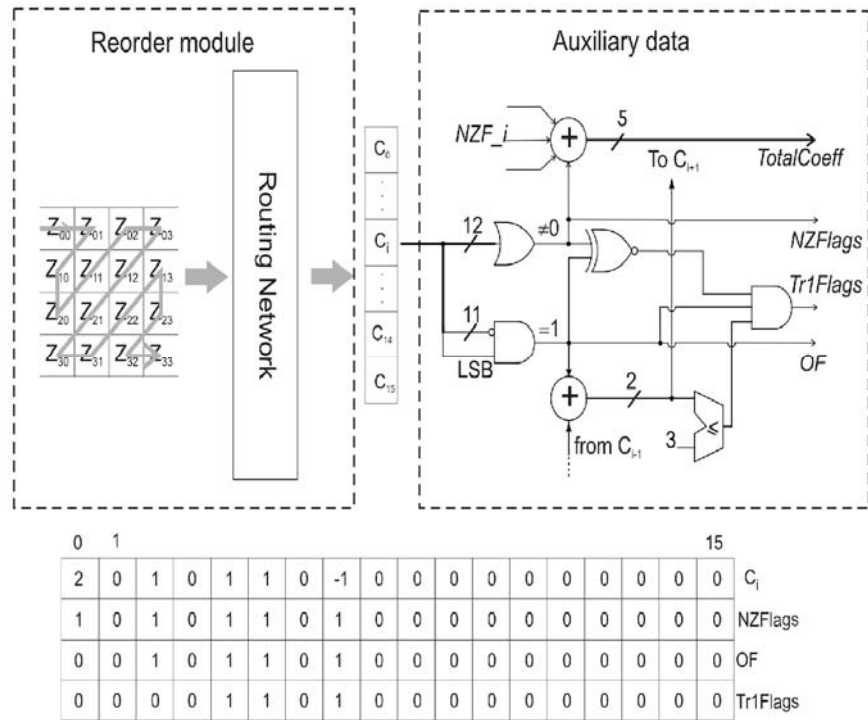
Reorder module

Routing Network

$Z_{00}$ $Z_{01}$ $Z_{02}$ $Z_{03}$
$Z_{10}$ $Z_{11}$ $Z_{12}$ $Z_{13}$
$Z_{20}$ $Z_{21}$ $Z_{22}$ $Z_{23}$
$Z_{30}$ $Z_{31}$ $Z_{32}$ $Z_{33}$

$C_0$
.
.
$C_i$
.
.
$C_{14}$
$C_{15}$

Auxiliary data

NZF_i
+
5
To $C_{i+1}$
TotalCoeff
12
≠0
NZFlags
Tr1Flags
11
=1
LSB
OF
+
2
<
3
from $C_{i-1}$

0 1 15

| 2 | 0 | 1 | 0 | 1 | 1 | 0 | -1 | 0 | 0 | 0 | 0 | 0 | 0 | 0 | 0 | 0 | 0 | $C_i$ |
|---|---|---|---|---|---|---|---|---|---|---|---|---|---|---|---|---|---|---|
| 1 | 0 | 1 | 0 | 1 | 1 | 0 | 1 | 0 | 0 | 0 | 0 | 0 | 0 | 0 | 0 | 0 | 0 | NZFlags |
| 0 | 0 | 1 | 0 | 1 | 1 | 0 | 1 | 0 | 0 | 0 | 0 | 0 | 0 | 0 | 0 | 0 | 0 | OF |
| 0 | 0 | 0 | 0 | 1 | 1 | 0 | 1 | 0 | 0 | 0 | 0 | 0 | 0 | 0 | 0 | 0 | 0 | Tr1Flags |